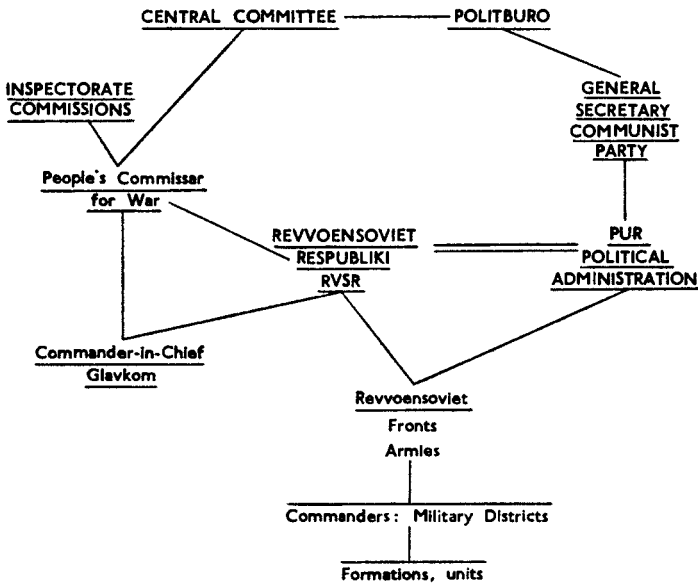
CENTRAL COMMITTEE

POLITBURO

INSPECTORATE COMMISSIONS

GENERAL SECRETARY COMMUNIST PARTY

People's Commissar for War

REVVOENSOVIET RESPUBLIKI RVSR

PUR POLITICAL ADMINISTRATION

Commander-in-Chief Glavkom

Revvoensoviet
Fronts
Armies

Commanders: Military Districts

Formations, units